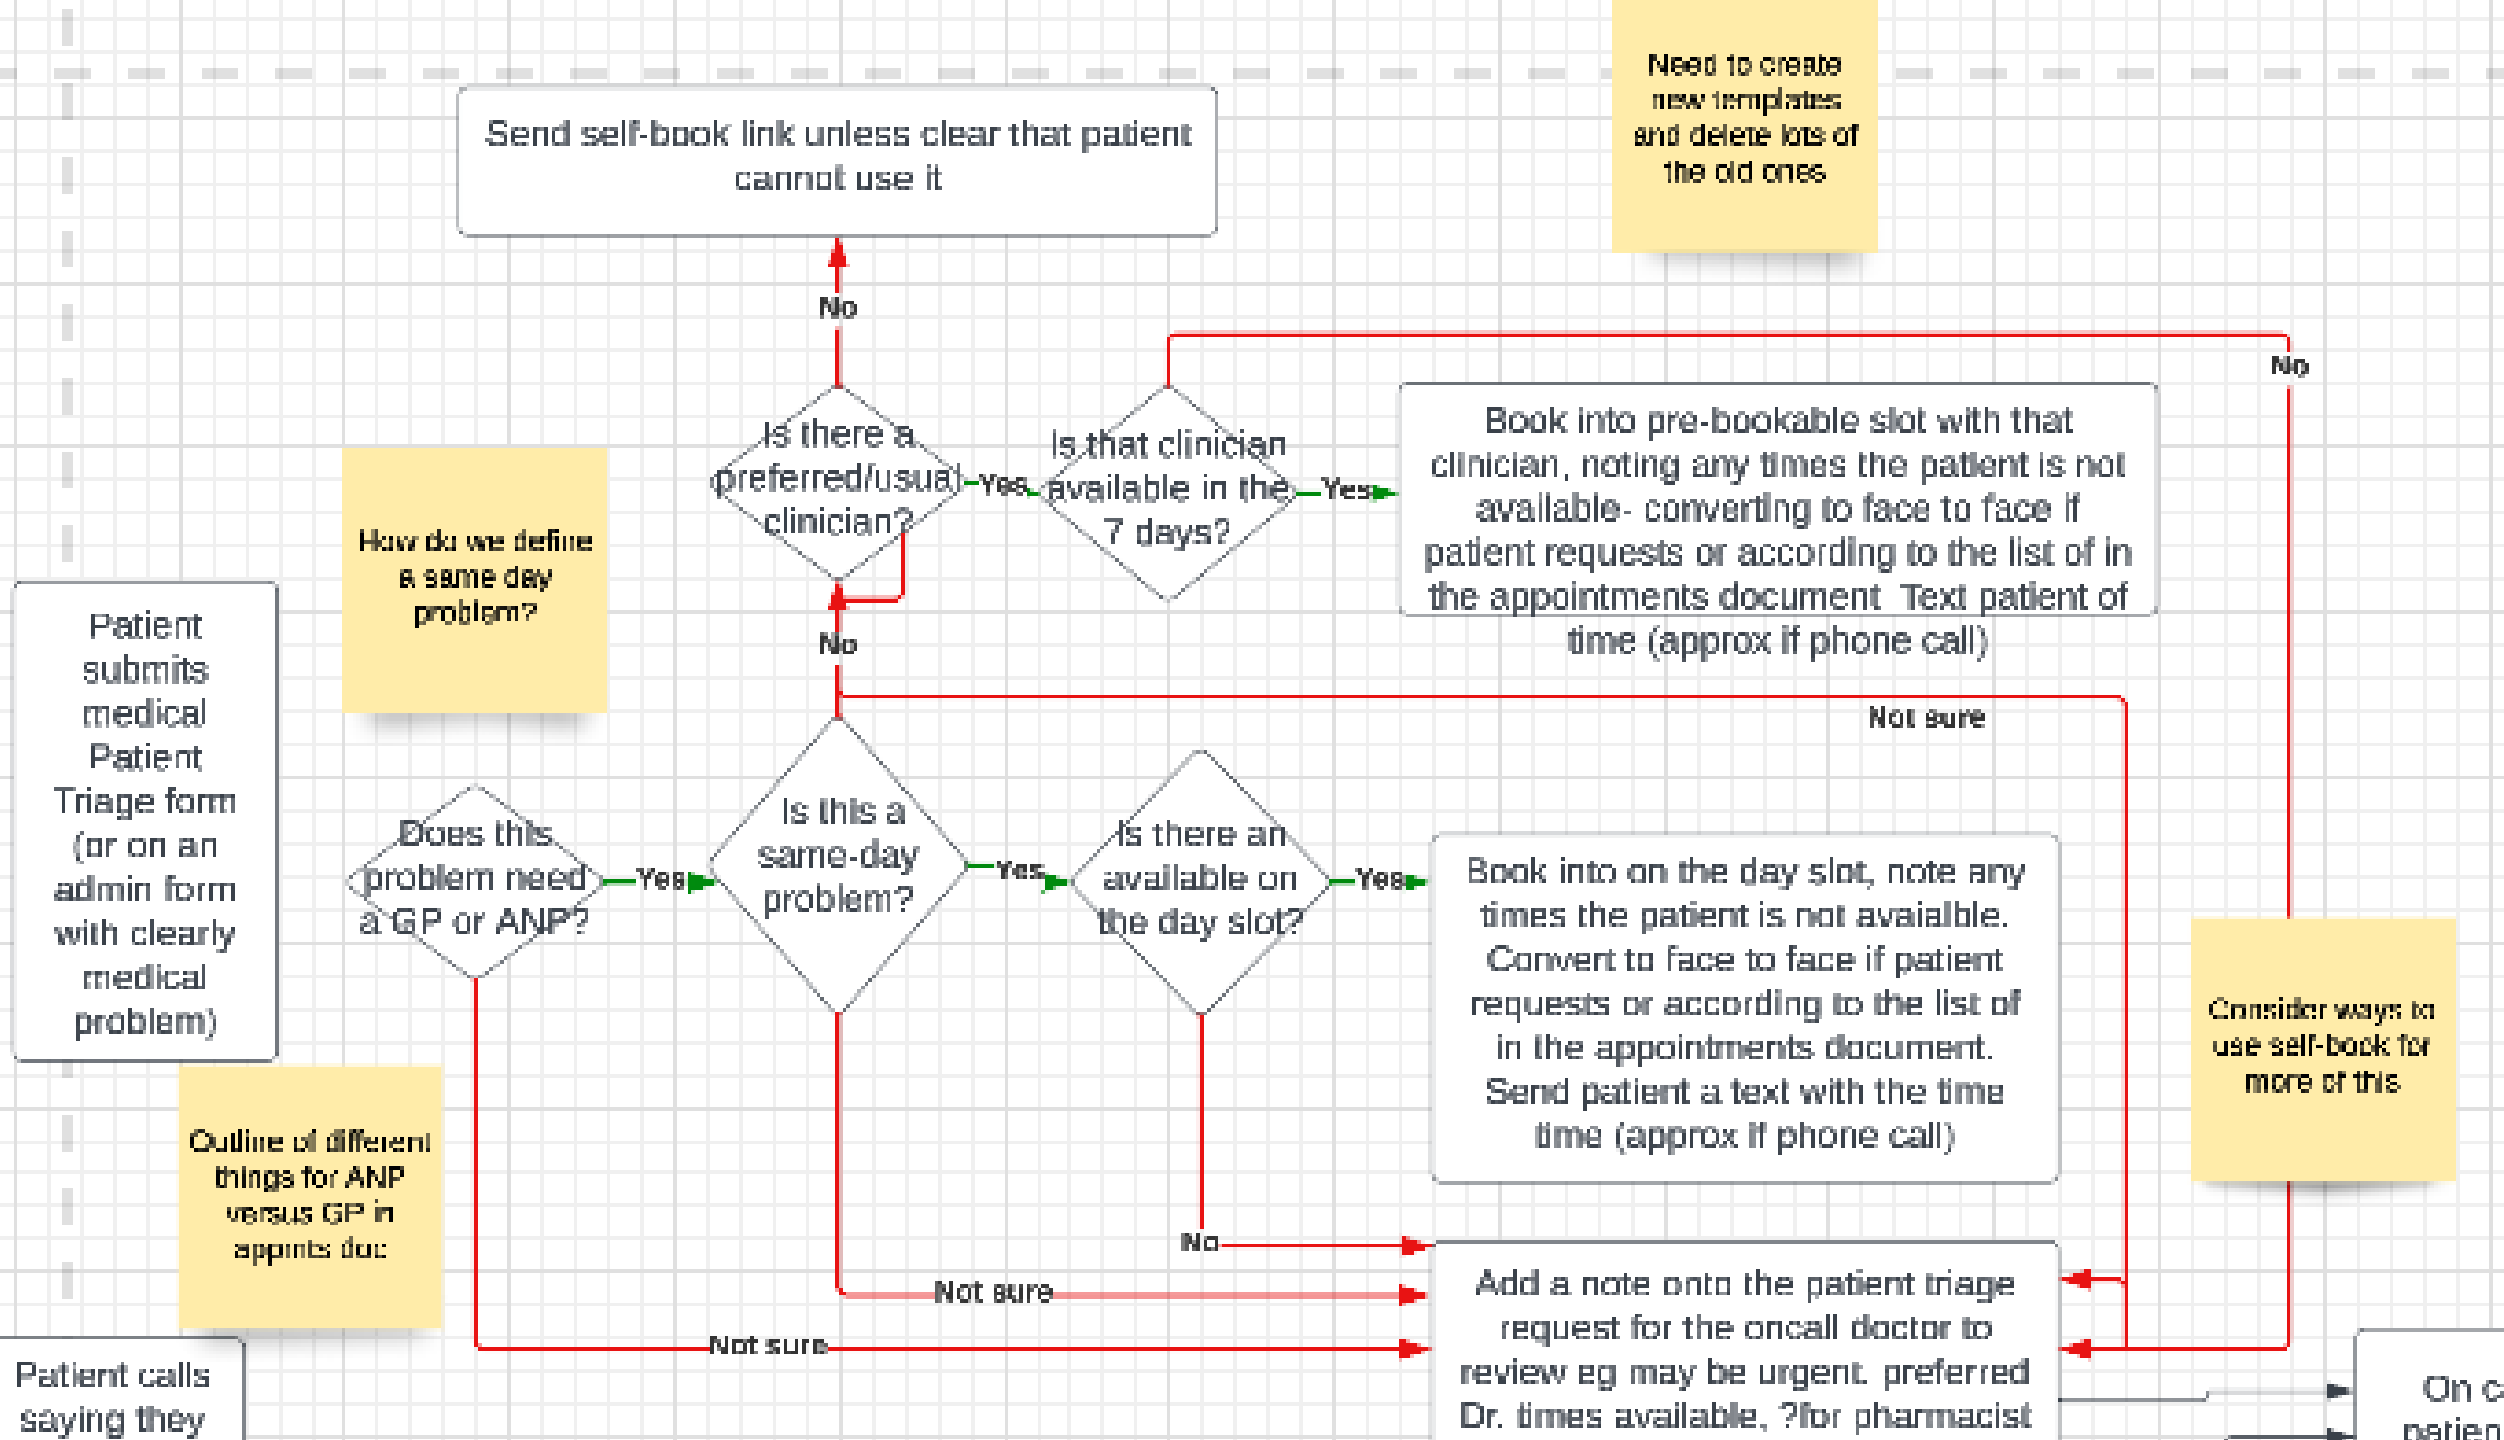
Need to create new templates and delete lots of the old ones

Send self-book link unless clear that patient cannot use it

No

No

Is there a preferred/usual clinician?

Yes

Is that clinician available in the 7 days?

Yes

Book into pre-bookable slot with that clinician, noting any times the patient is not available- converting to face to face if patient requests or according to the list of in the appointments document. Text patient of time (approx if phone call)

How do we define a same day problem?

No

Not sure

Patient submits medical Patient Triage form (or on an admin form with clearly medical problem)

Does this problem need a GP or ANP?

Yes

Is this a same-day problem?

Yes

Is there an available on the day slot?

Yes

Book into on the day slot, note any times the patient is not available. Convert to face to face if patient requests or according to the list of in the appointments document. Send patient a text with the time time (approx if phone call)

Consider ways to use self-book for more of this

Outline of different things for ANP versus GP in appnts doc

No

Not sure

Not sure

Add a note onto the patient triage request for the oncall doctor to review eg may be urgent. preferred Dr. times available, ?for pharmacist

Patient calls saying they

On c patien